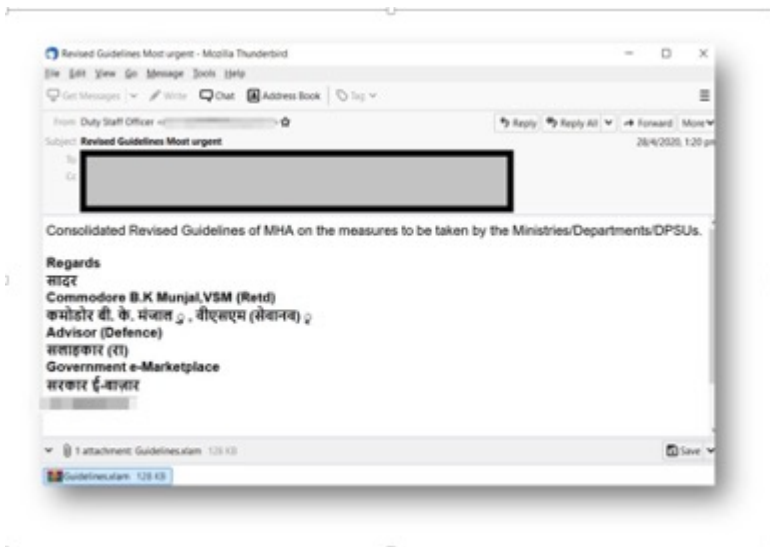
Revised Guidelines Most urgent - Mozilla Thunderbird

File Edit View Go Message Tools Help

Get Messages | Write | Chat | Address Book | Tag

From Duty Staff Officer <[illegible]>

Subject Revised Guidelines Most urgent

To

Cc

Reply | Reply All | Forward | More

28/4/2020, 1:20 pm

Consolidated Revised Guidelines of MHA on the measures to be taken by the Ministries/Departments/DPSUs.

Regards
सादर
Commodore B.K Munjal,VSM (Retd)
कमोडोर बी. के. मंजाल ,. वीएसएम (सेवानव)
Advisor (Defence)
सलाहकार (रा)
Government e-Marketplace
सरकार ई-बाज़ार
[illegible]

1 attachment: Guidelines.xlam 128 KB

Save

Guidelines.xlam 128 KB